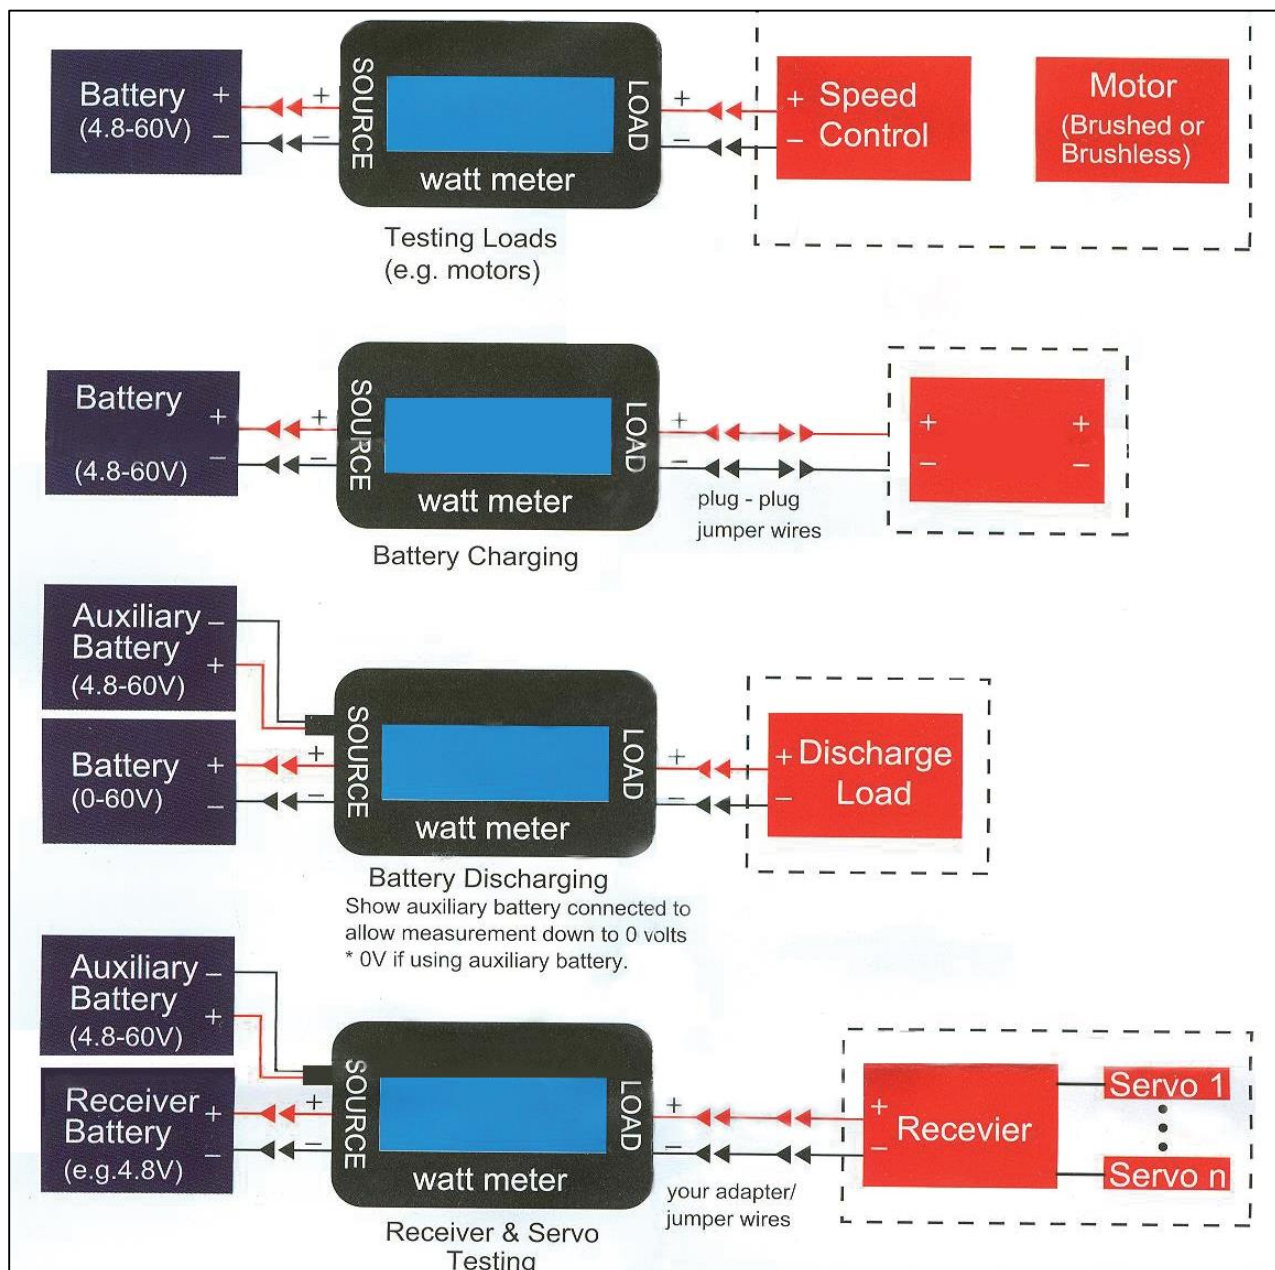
Battery (4.8-60V) + –
+ –
SOURCE
watt meter
LOAD
+ –
+ Speed – Control
Motor (Brushed or Brushless)
Testing Loads (e.g. motors)

Battery + – (4.8-60V)
+ –
SOURCE
watt meter
LOAD
+ –
plug - plug jumper wires
+ –
+ –
Battery Charging

Auxiliary Battery (4.8-60V) – +
Battery (0-60V) + –
+ –
SOURCE
watt meter
LOAD
+ –
+ Discharge – Load
Battery Discharging
Show auxiliary battery connected to allow measurement down to 0 volts
* 0V if using auxiliary battery.

Auxiliary Battery (4.8-60V) – +
Receiver Battery (e.g.4.8V) + –
+ –
SOURCE
watt meter
LOAD
+ –
your adapter/ jumper wires
+ – Recevier
Servo 1
Servo n
Receiver & Servo Testing